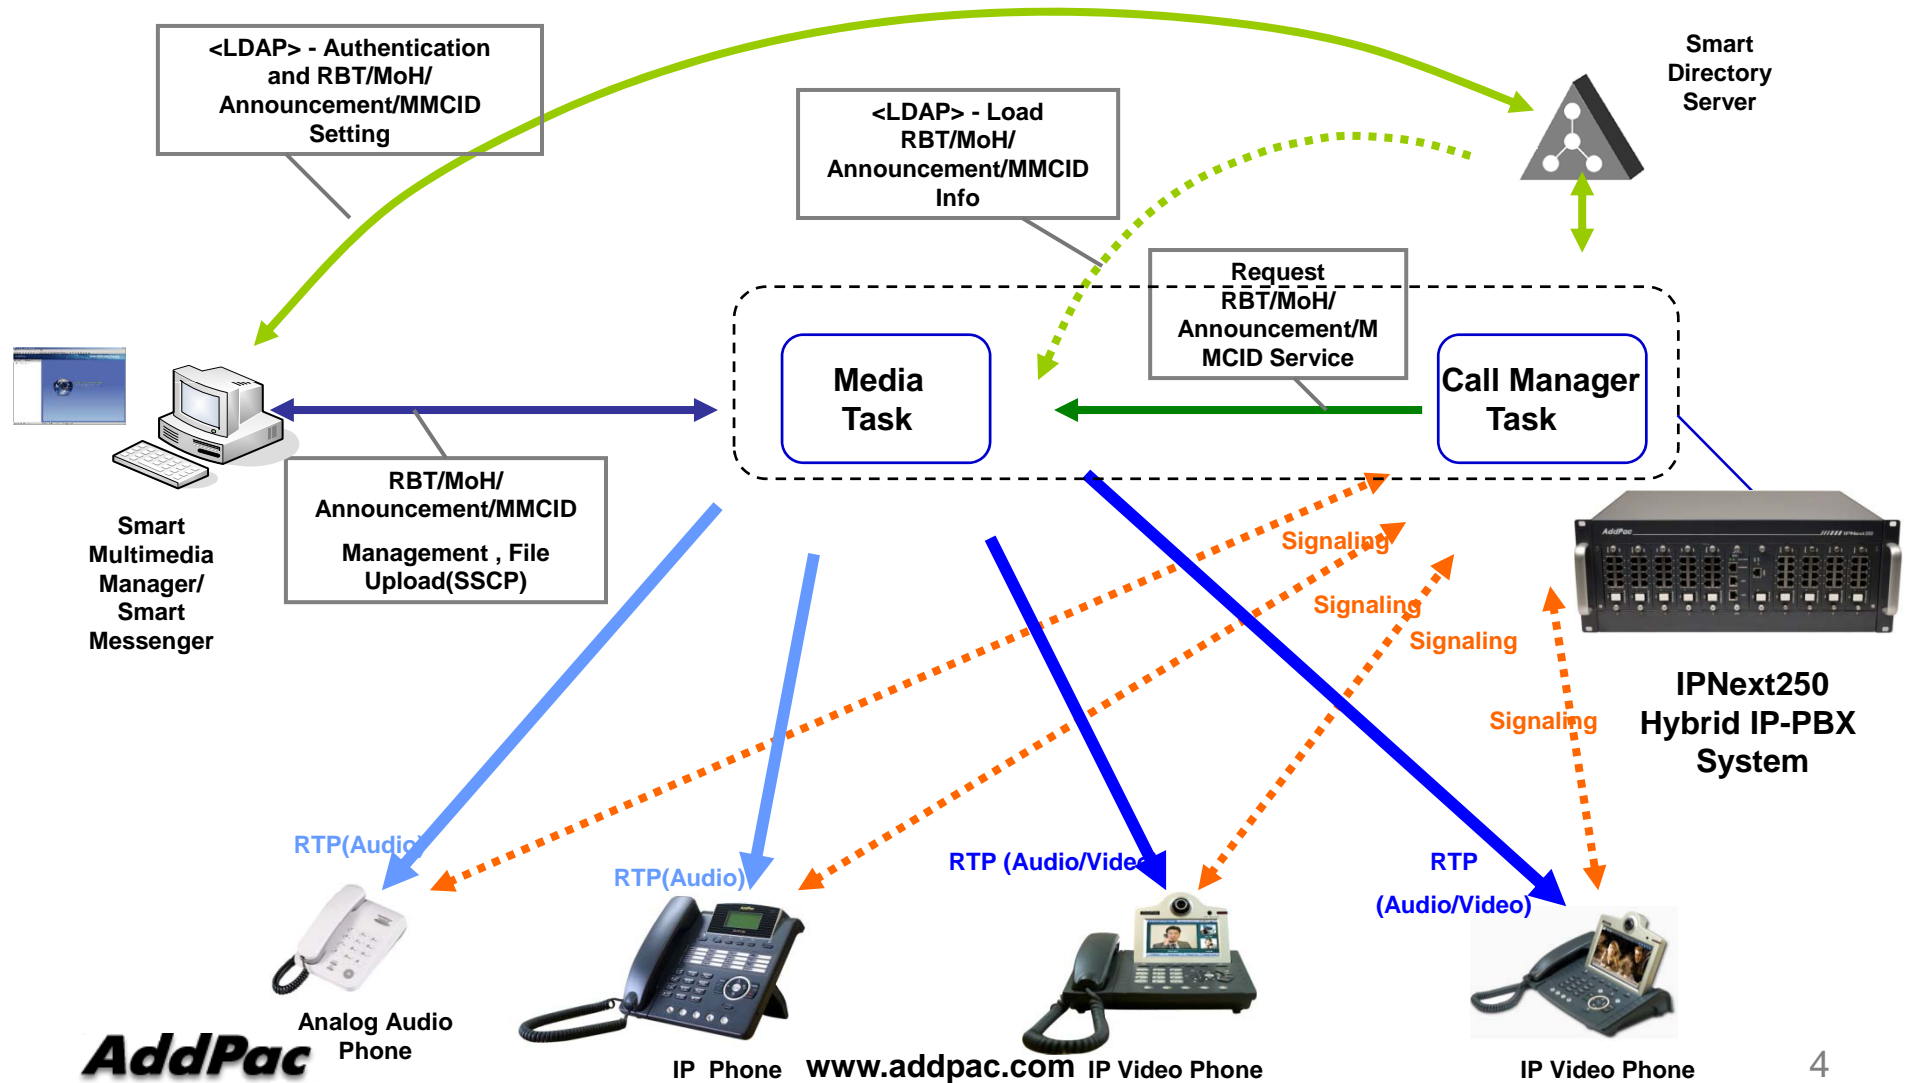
<LDAP> - Authentication and RBT/MoH/ Announcement/MMCID Setting

Smart Directory Server

<LDAP> - Load RBT/MoH/ Announcement/MMCID Info

Request RBT/MoH/ Announcement/MMCID Service

Media Task

Call Manager Task

Smart Multimedia Manager/ Smart Messenger

RBT/MoH/ Announcement/MMCID

Management , File Upload(SSCP)

Signaling

Signaling

Signaling

Signaling

IPNext250 Hybrid IP-PBX System

RTP(Audio)

RTP(Audio)

RTP (Audio/Video)

RTP (Audio/Video)

Analog Audio Phone

AddPac

IP Phone

www.addpac.com

IP Video Phone

IP Video Phone

4